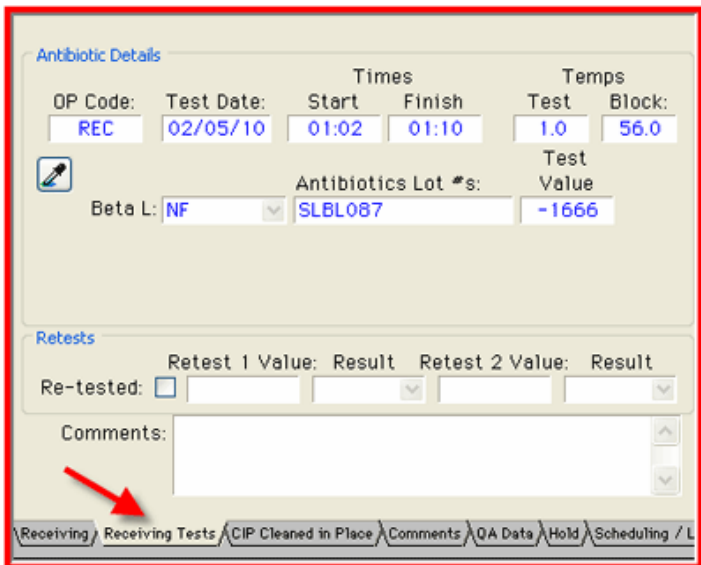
Antibiotic Details

Times

Temps

OP Code: REC
Test Date: 02/05/10
Start 01:02
Finish 01:10
Test 1.0
Block: 56.0

Beta L: NF
Antibiotics Lot #s: SLBL087
Test Value -1666

Retests

Re-tested:
Retest 1 Value:
Result
Retest 2 Value:
Result

Comments:

Receiving | Receiving Tests | CIP Cleaned in Place | Comments | QA Data | Hold | Scheduling / L